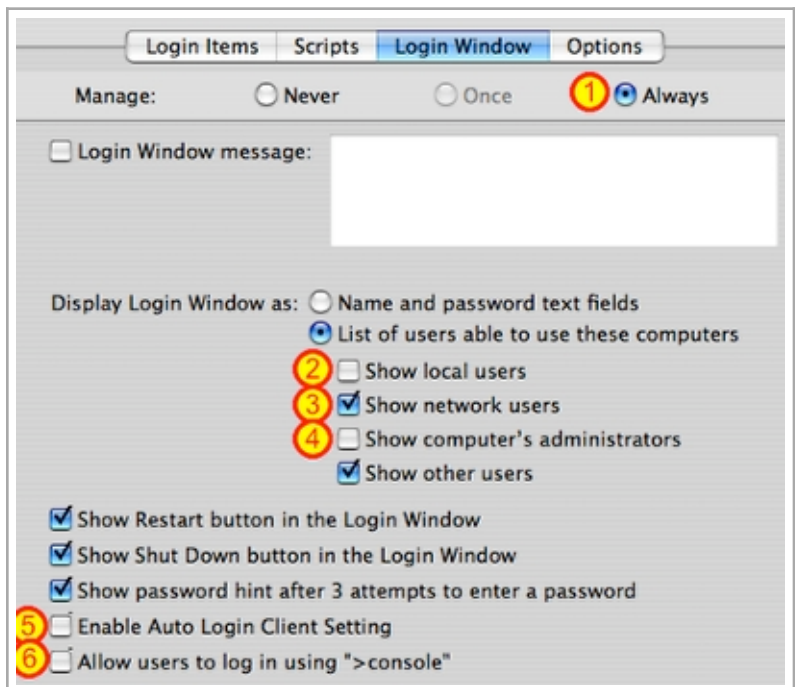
Login Items | Scripts | Login Window | Options

Manage: Never Once 1 Always

Login Window message:

Display Login Window as: Name and password text fields
List of users able to use these computers
2 Show local users
3 Show network users
4 Show computer's administrators
Show other users

Show Restart button in the Login Window
Show Shut Down button in the Login Window
Show password hint after 3 attempts to enter a password
5 Enable Auto Login Client Setting
6 Allow users to log in using ">console"